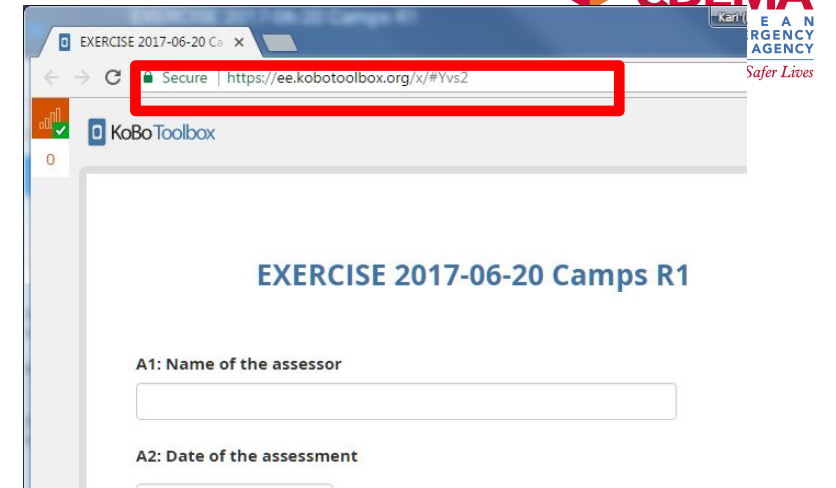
EXERCISE 2017-06-20 Camps R1

Karl

E A N
ERGENCY
AGENCY
Safer Lives

EXERCISE 2017-06-20 Ca ×

Secure | https://ee.kobotoolbox.org/x/#Yvs2

0

KoBo Toolbox

EXERCISE 2017-06-20 Camps R1

A1: Name of the assessor

A2: Date of the assessment